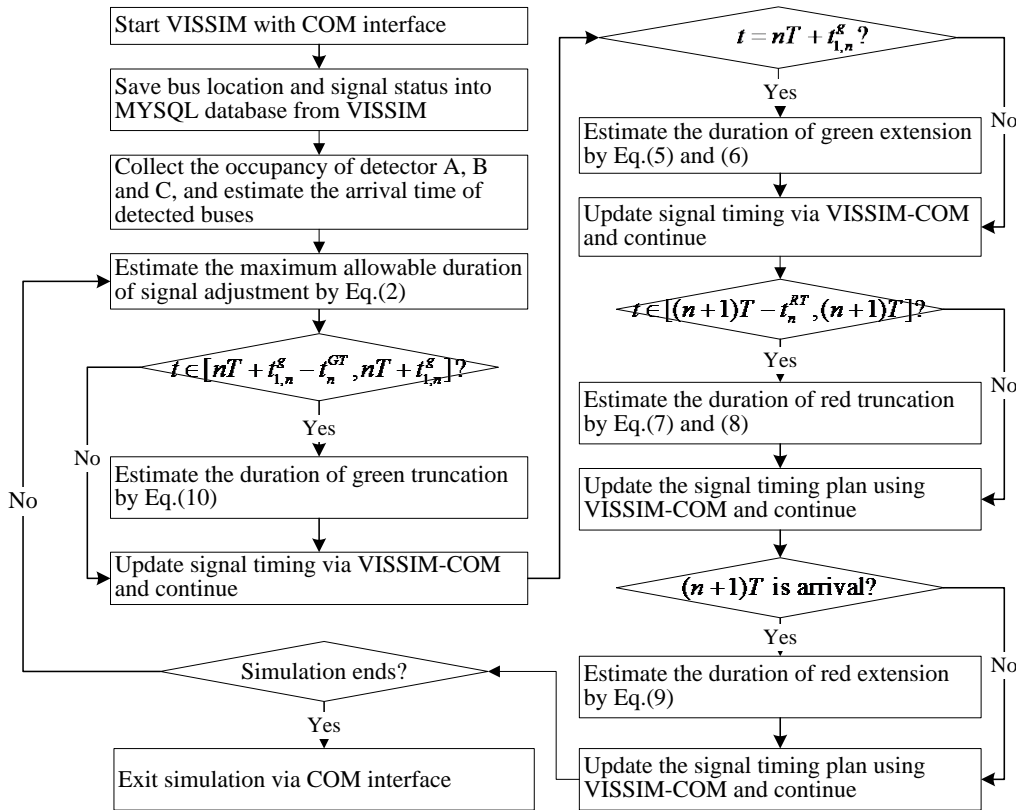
Start VISSIM with COM interface

Save bus location and signal status into MYSQL database from VISSIM

Collect the occupancy of detector A, B and C, and estimate the arrival time of detected buses

Estimate the maximum allowable duration of signal adjustment by Eq.(2)

$t \in [nT + t_{1,n}^{g} - t_{n}^{GT}, nT + t_{1,n}^{g}]$?

Yes

No

Estimate the duration of green truncation by Eq.(10)

Update signal timing via VISSIM-COM and continue

No

Simulation ends?

Yes

Exit simulation via COM interface

$t = nT + t_{1,n}^{g}$ ?

Yes

No

Estimate the duration of green extension by Eq.(5) and (6)

Update signal timing via VISSIM-COM and continue

$t \in [(n+1)T - t_{n}^{RT}, (n+1)T]$?

Yes

No

Estimate the duration of red truncation by Eq.(7) and (8)

Update the signal timing plan using VISSIM-COM and continue

$(n+1)T$ is arrival?

Yes

No

Estimate the duration of red extension by Eq.(9)

Update the signal timing plan using VISSIM-COM and continue